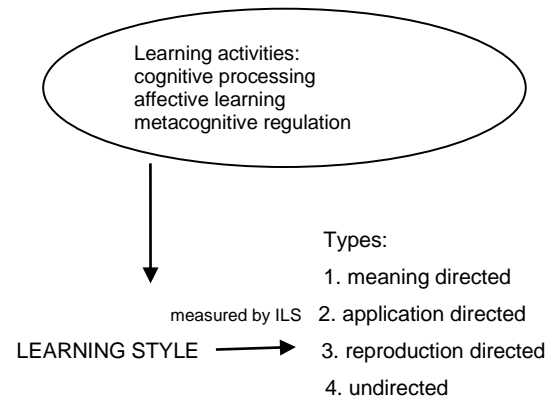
Learning activities:
cognitive processing
affective learning
metacognitive regulation

Types:
1. meaning directed
measured by ILS 2. application directed
LEARNING STYLE 3. reproduction directed
4. undirected